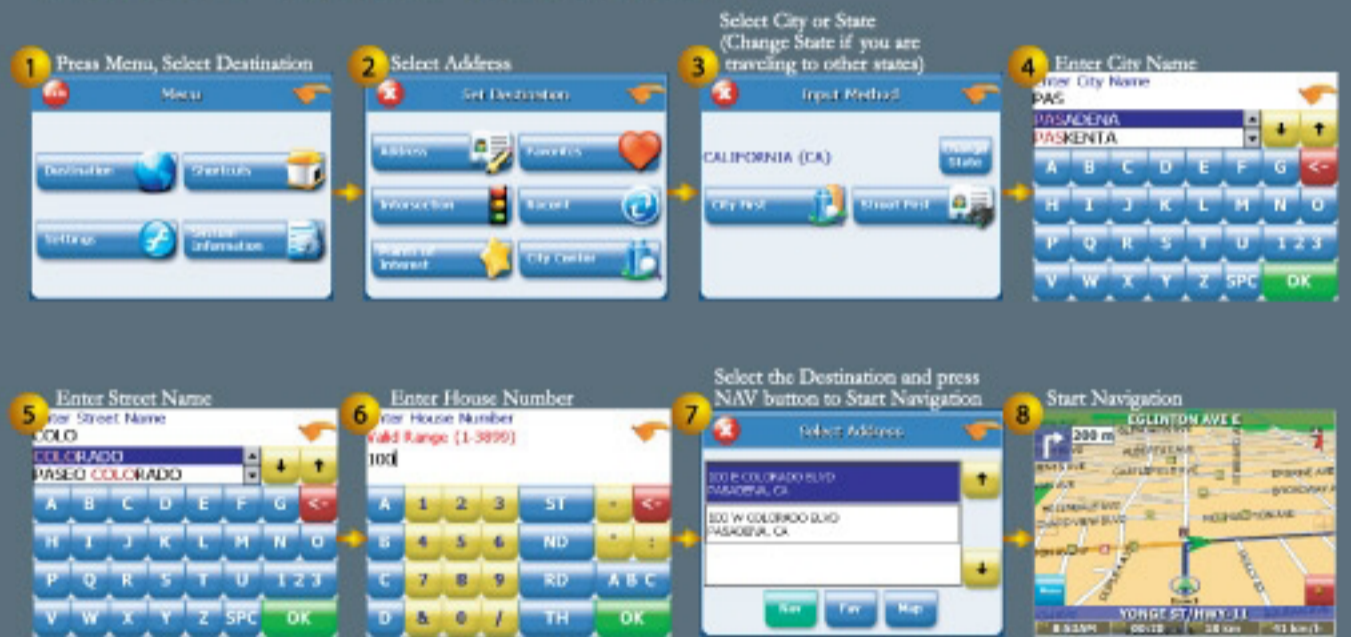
1 Press Menu, Select Destination

Menu

Destination

Shortcuts

Settings

System Information

2 Select Address

Set Destination

Address

Favorites

Intersection

Recent

Points of Interest

City Center

Select City or State (Change State if you are traveling to other states)

3

Input Method

CALIFORNIA (CA)

Change State

City First

Street First

4 Enter City Name

Enter City Name

PAS

PASADENA

PASKENTA

A B C D E F G <-

H I J K L M N O

P Q R S T U 1 2 3

V W X Y Z SPC OK

5 Enter Street Name

Enter Street Name

COLO

COLORADO

PASEO COLORADO

A B C D E F G <-

H I J K L M N O

P Q R S T U 1 2 3

V W X Y Z SPC OK

6 Enter House Number

Enter House Number

Valid Range (1-3899)

100

A 1 2 3 ST - <-

B 4 5 6 ND ' :

C 7 8 9 RD A B C

D & 0 / TH OK

Select the Destination and press NAV button to Start Navigation

7

Select Address

100 E COLORADO BLVD PASADENA, CA

100 W COLORADO BLVD PASADENA, CA

Nav

Fav

Map

8 Start Navigation

EGLINTON AVE E

200 m

YONGE ST/HWY-11